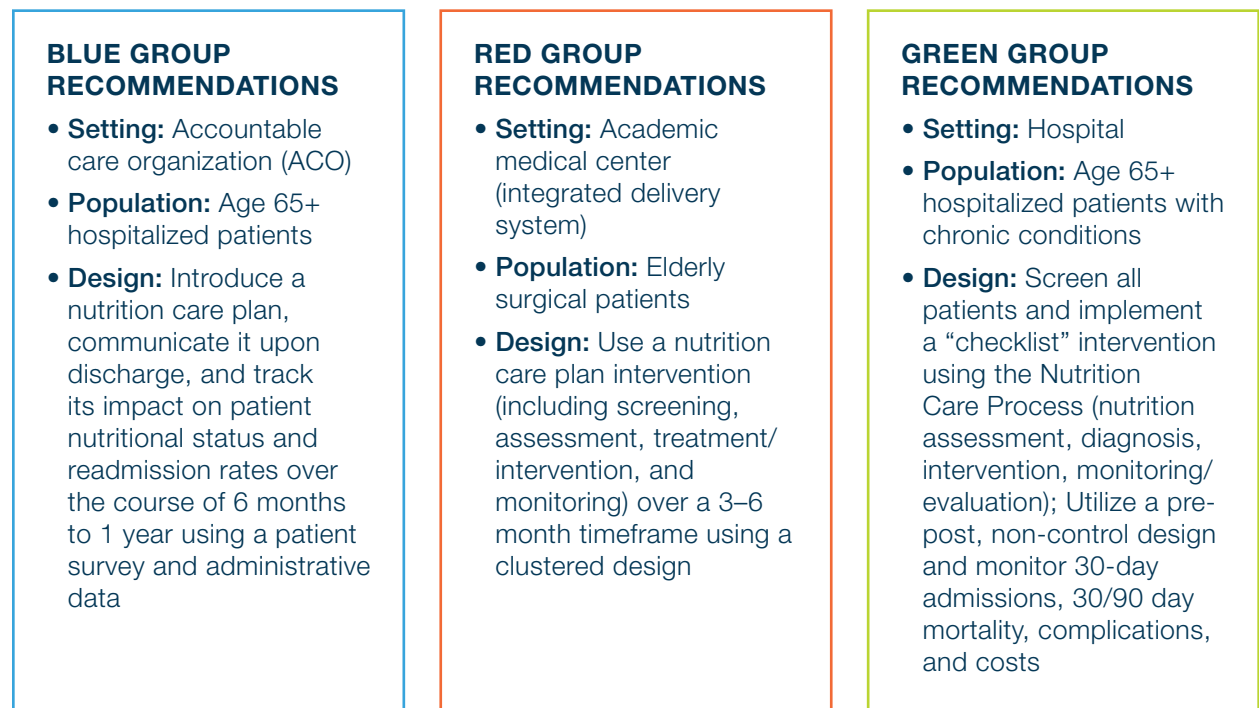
BLUE GROUP RECOMMENDATIONS

• Setting: Accountable care organization (ACO)

• Population: Age 65+ hospitalized patients

• Design: Introduce a nutrition care plan, communicate it upon discharge, and track its impact on patient nutritional status and readmission rates over the course of 6 months to 1 year using a patient survey and administrative data

RED GROUP RECOMMENDATIONS

• Setting: Academic medical center (integrated delivery system)

• Population: Elderly surgical patients

• Design: Use a nutrition care plan intervention (including screening, assessment, treatment/ intervention, and monitoring) over a 3–6 month timeframe using a clustered design

GREEN GROUP RECOMMENDATIONS

• Setting: Hospital

• Population: Age 65+ hospitalized patients with chronic conditions

• Design: Screen all patients and implement a "checklist" intervention using the Nutrition Care Process (nutrition assessment, diagnosis, intervention, monitoring/ evaluation); Utilize a pre-post, non-control design and monitor 30-day admissions, 30/90 day mortality, complications, and costs